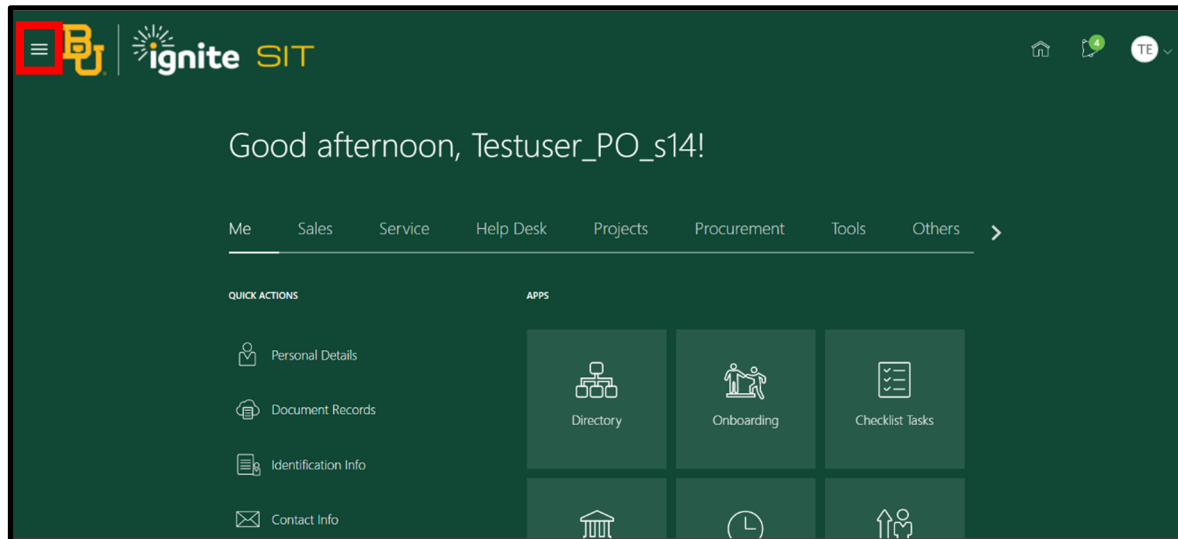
ignite SIT

4

TE

Good afternoon, Testuser_PO_s14!

Me Sales Service Help Desk Projects Procurement Tools Others

QUICK ACTIONS

Personal Details

Document Records

Identification Info

Contact Info

APPS

Directory

Onboarding

Checklist Tasks